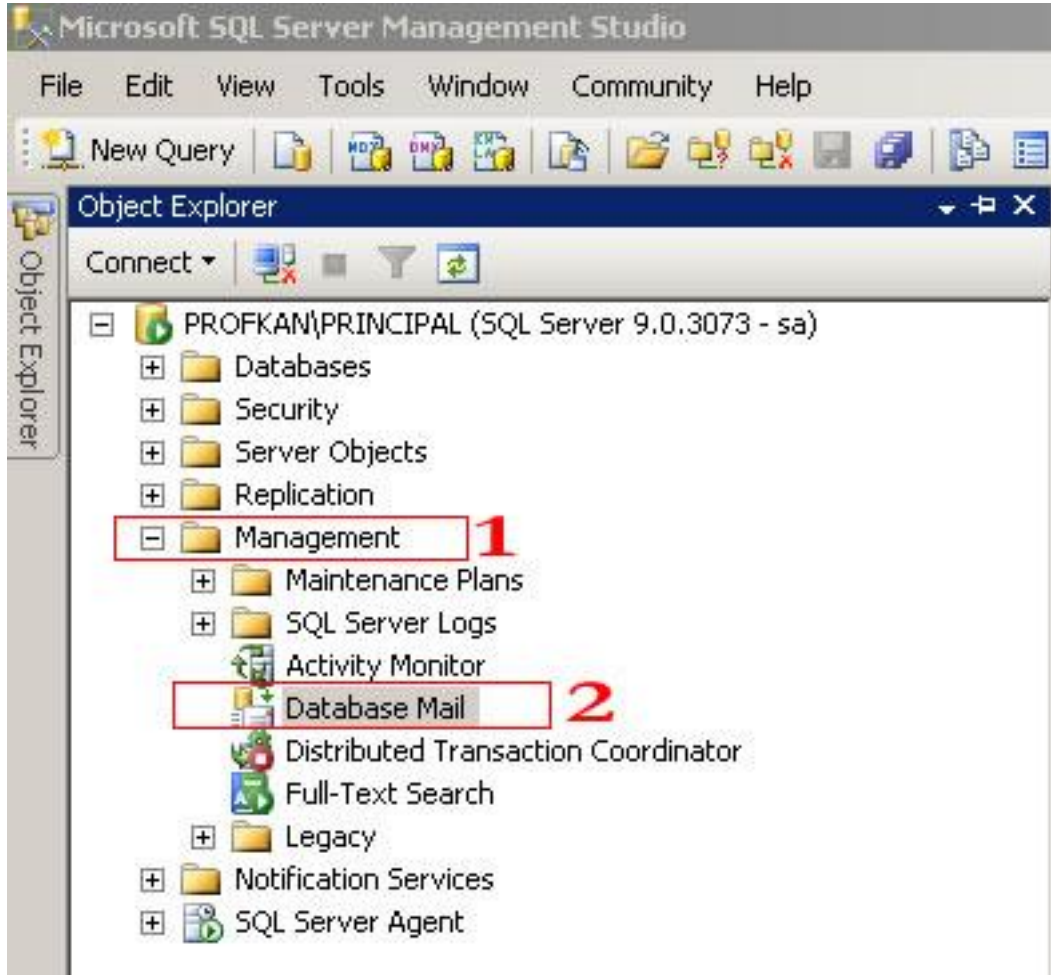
Microsoft SQL Server Management Studio

File Edit View Tools Window Community Help

New Query

Object Explorer

Object Explorer

Connect

PROFKAN\PRINCIPAL (SQL Server 9.0.3073 - sa)
Databases
Security
Server Objects
Replication
Management 1
Maintenance Plans
SQL Server Logs
Activity Monitor
Database Mail 2
Distributed Transaction Coordinator
Full-Text Search
Legacy
Notification Services
SQL Server Agent